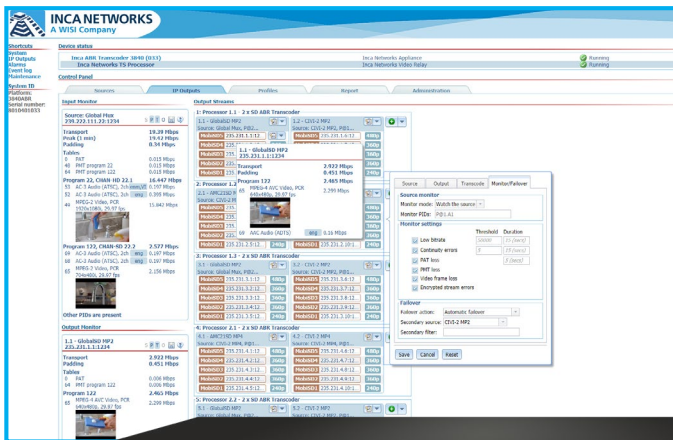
INCA NETWORKS
A WISI Company

Shortcuts
System
IP Outputs
Alarms
Event log
Maintenance

System ID
Platform:
3040ABR
Serial number:
8810481853

Device status
Inca ABR Transcoder 3040 (D13)
Inca Networks TS Processor
Inca Networks Appliance
Inca Networks Video Relay
Running
Running

Control Panel
Sources
IP Outputs
Profiles
Report
Administration

Input Monitor
Source: Global Mux
239.232.111.22:1234
Transport 19.39 Mbps
Peak (1 sec) 19.42 Mbps
Padding 0.34 Mbps
Tables
0 PAT 0.015 Mbps
40 PMT program 22 0.015 Mbps
64 PMT program 122 0.015 Mbps
Program 22, CHAN-HD 22.1 16.447 Mbps
53 AC-3 Audio (ATSC), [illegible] 0.197 Mbps
52 AC-3 Audio (ATSC), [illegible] 0.399 Mbps
44 MPEG-2 Video, PCR 1920x1080i, 29.97 fps 15.842 Mbps
Program 122, CHAN-SD 22.2 2.577 Mbps
89 AC-3 Audio (ATSC), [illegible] 0.197 Mbps
88 AC-3 Audio (ATSC), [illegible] 0.197 Mbps
84 MPEG-2 Video, PCR 704x480i, 29.97 fps 2.156 Mbps
Other PIDs are present

Output Monitor
1.1 - GlobalSD MP2
235.231.1.1:1234
Transport 2.923 Mbps
Padding 0.451 Mbps
Tables
0 PAT 0.006 Mbps
64 PMT program 122 0.006 Mbps
Program 122 2.465 Mbps
65 MPEG-4 AVC Video, PCR 640x480p, 29.97 fps 2.299 Mbps

Output Streams
1: Processor 1.1 - 2 x SD ABR Transcoder
1.1 - GlobalSD MP2
Source: Global Mux, P(0)...
1.2 - CIVI-2 MP2
Source: Global Mux, P(0)...
1.1 - GlobalSD MP2
235.231.1.1:1234
Transport 2.923 Mbps
Padding 0.451 Mbps
Program 122 2.465 Mbps
65 MPEG-4 AVC Video, PCR 640x480p, 29.97 fps 2.299 Mbps
68 AAC Audio (ADTS) eng 0.16 Mbps
2: Processor 1.2 - 2 x SD ABR Transcoder
3: Processor 1.2 - 2 x SD ABR Transcoder
3.1 - GlobalSD MP2
3.2 - CIVI-2 MP2
4: Processor 2.1 - 2 x SD ABR Transcoder
4.1 - AMCI HD MP4
4.2 - CIVI-2 MP4
5: Processor 2.2 - 2 x SD ABR Transcoder
5.1 - GlobalSD MP2
5.2 - CIVI-2 MP2
MobiSD5 235.231.1.1:12...
MobiSD4 235.231.1.2:12...
MobiSD3 235.231.1.3:12...
MobiSD2 235.231.1.4:12...
MobiSD1 235.231.1.5:12...
480p
360p
240p

Source Output Transcode Monitor/Failover
Source monitor
Monitor mode: Watch the source
Monitor PIDs: PID: All
Monitor settings
Threshold Duration
Low bitrate 10000 15 (secs)
Continuity errors 0 15 (secs)
PAT loss 5 (secs)
PMT loss
Video frame loss
Encrypted stream errors
Failover
Failover action: Automatic failover
Secondary source: CIVI-2 MP2
Secondary filter:
Save Cancel Reset